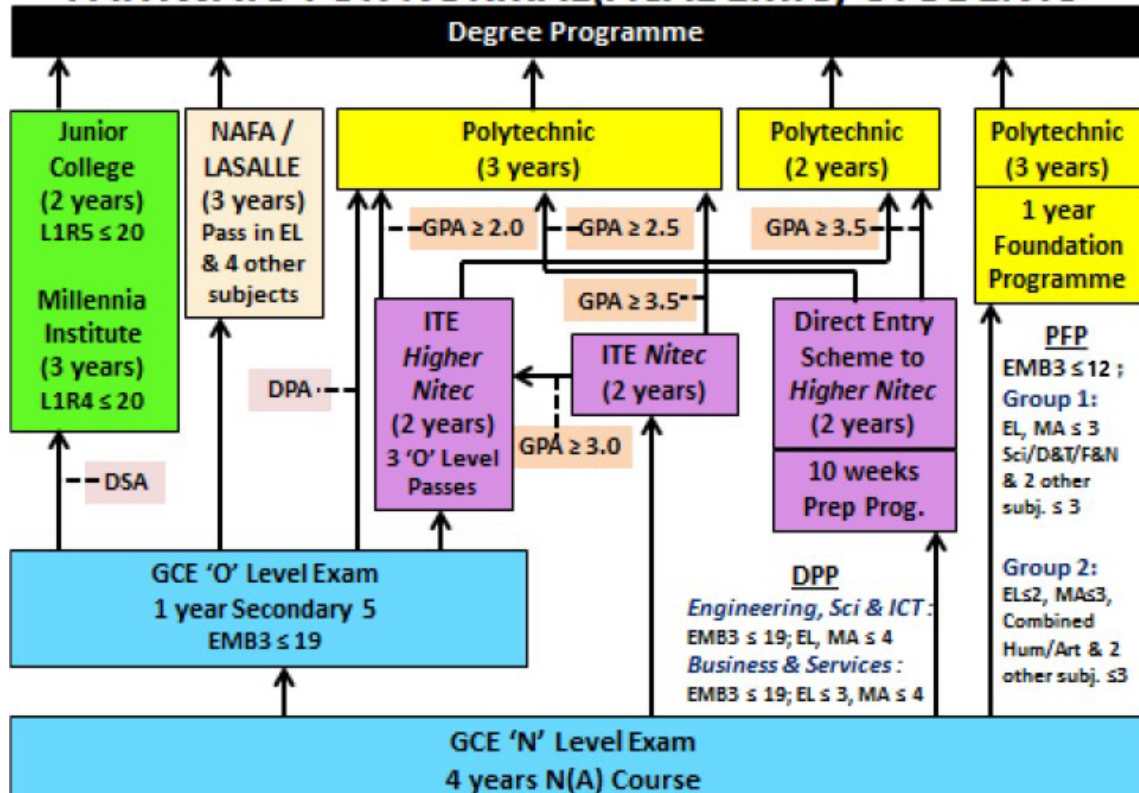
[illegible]

Degree Programme

Junior College (2 years) L1R5 ≤ 20

Millennia Institute (3 years) L1R4 ≤ 20

NAFA / LASALLE (3 years) Pass in EL & 4 other subjects

Polytechnic (3 years)

Polytechnic (2 years)

Polytechnic (3 years)

1 year Foundation Programme

GPA ≥ 2.0

GPA ≥ 2.5

GPA ≥ 3.5

GPA ≥ 3.5

ITE *Higher Nitec* (2 years) 3 'O' Level Passes

ITE *Nitec* (2 years)

Direct Entry Scheme to *Higher Nitec* (2 years)

10 weeks Prep Prog.

DPA

GPA ≥ 3.0

DSA

PFP
EMB3 ≤ 12 ;
Group 1:
EL, MA ≤ 3
Sci/D&T/F&N & 2 other subj. ≤ 3

Group 2:
EL≤2, MA≤3, Combined Hum/Art & 2 other subj. ≤3

GCE 'O' Level Exam
1 year Secondary 5
EMB3 ≤ 19

DPP
*Engineering, Sci & ICT :*
EMB3 ≤ 19; EL, MA ≤ 4
*Business & Services :*
EMB3 ≤ 19; EL ≤ 3, MA ≤ 4

GCE 'N' Level Exam
4 years N(A) Course